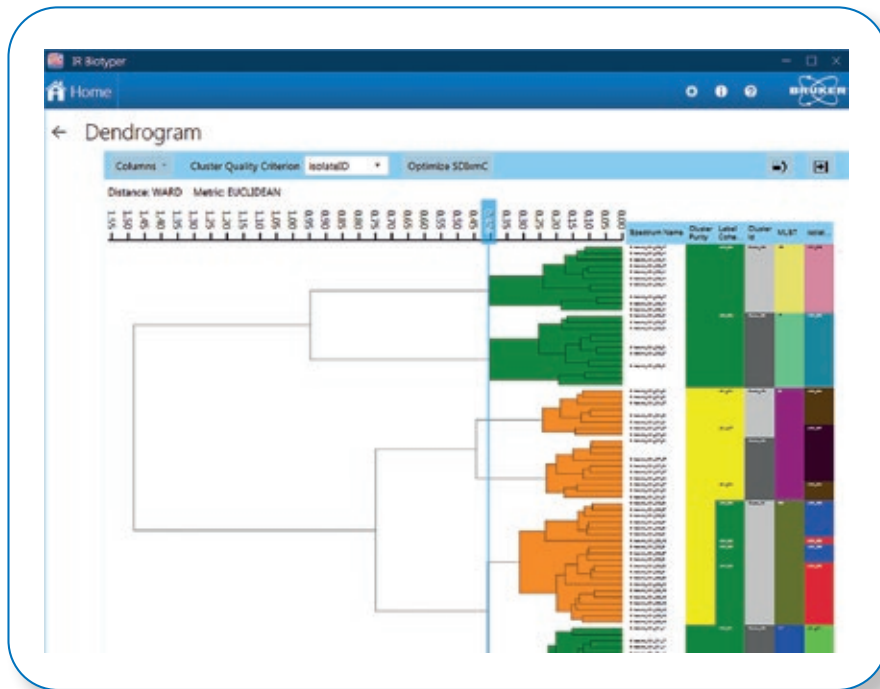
IR Biotyper

Home

BRUKER

← Dendrogram

Columns · Cluster Quality Criterion isolateID ▾ Optimize SDBmC

Distance: WARD Metric: EUCLIDEAN

1.55 1.50 1.45 1.40 1.35 1.30 1.25 1.20 1.15 1.10 1.05 1.00 0.95 0.90 0.85 0.80 0.75 0.70 0.65 0.60 0.55 0.50 0.45 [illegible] 0.35 0.30 0.25 0.20 0.15 0.10 0.05 0.00

| Spectrum Name | Cluster Purity | Label Cohe... | Cluster Id | MLST | Isolat... |
|---|---|---|---|---|---|